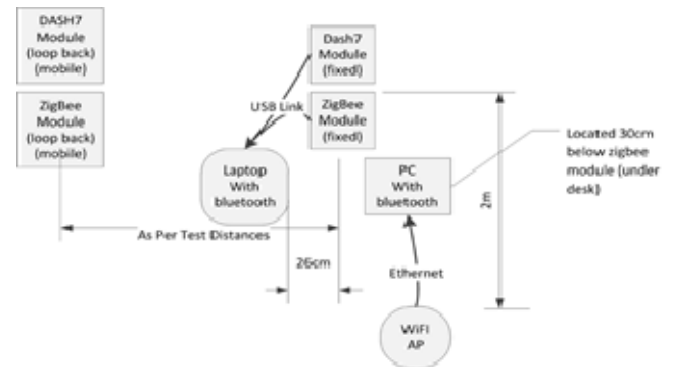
DASH7 Module (loop back) (mobile)

ZigBee Module (loop back) (mobile)

Dash7 Module (fixed)

USB Link

ZigBee Module (fixed)

Laptop With bluetooth

PC With bluetooth

Located 30cm below zigbee module (under desk)

2m

As Per Test Distances

26cm

Ethernet

WiFi AP